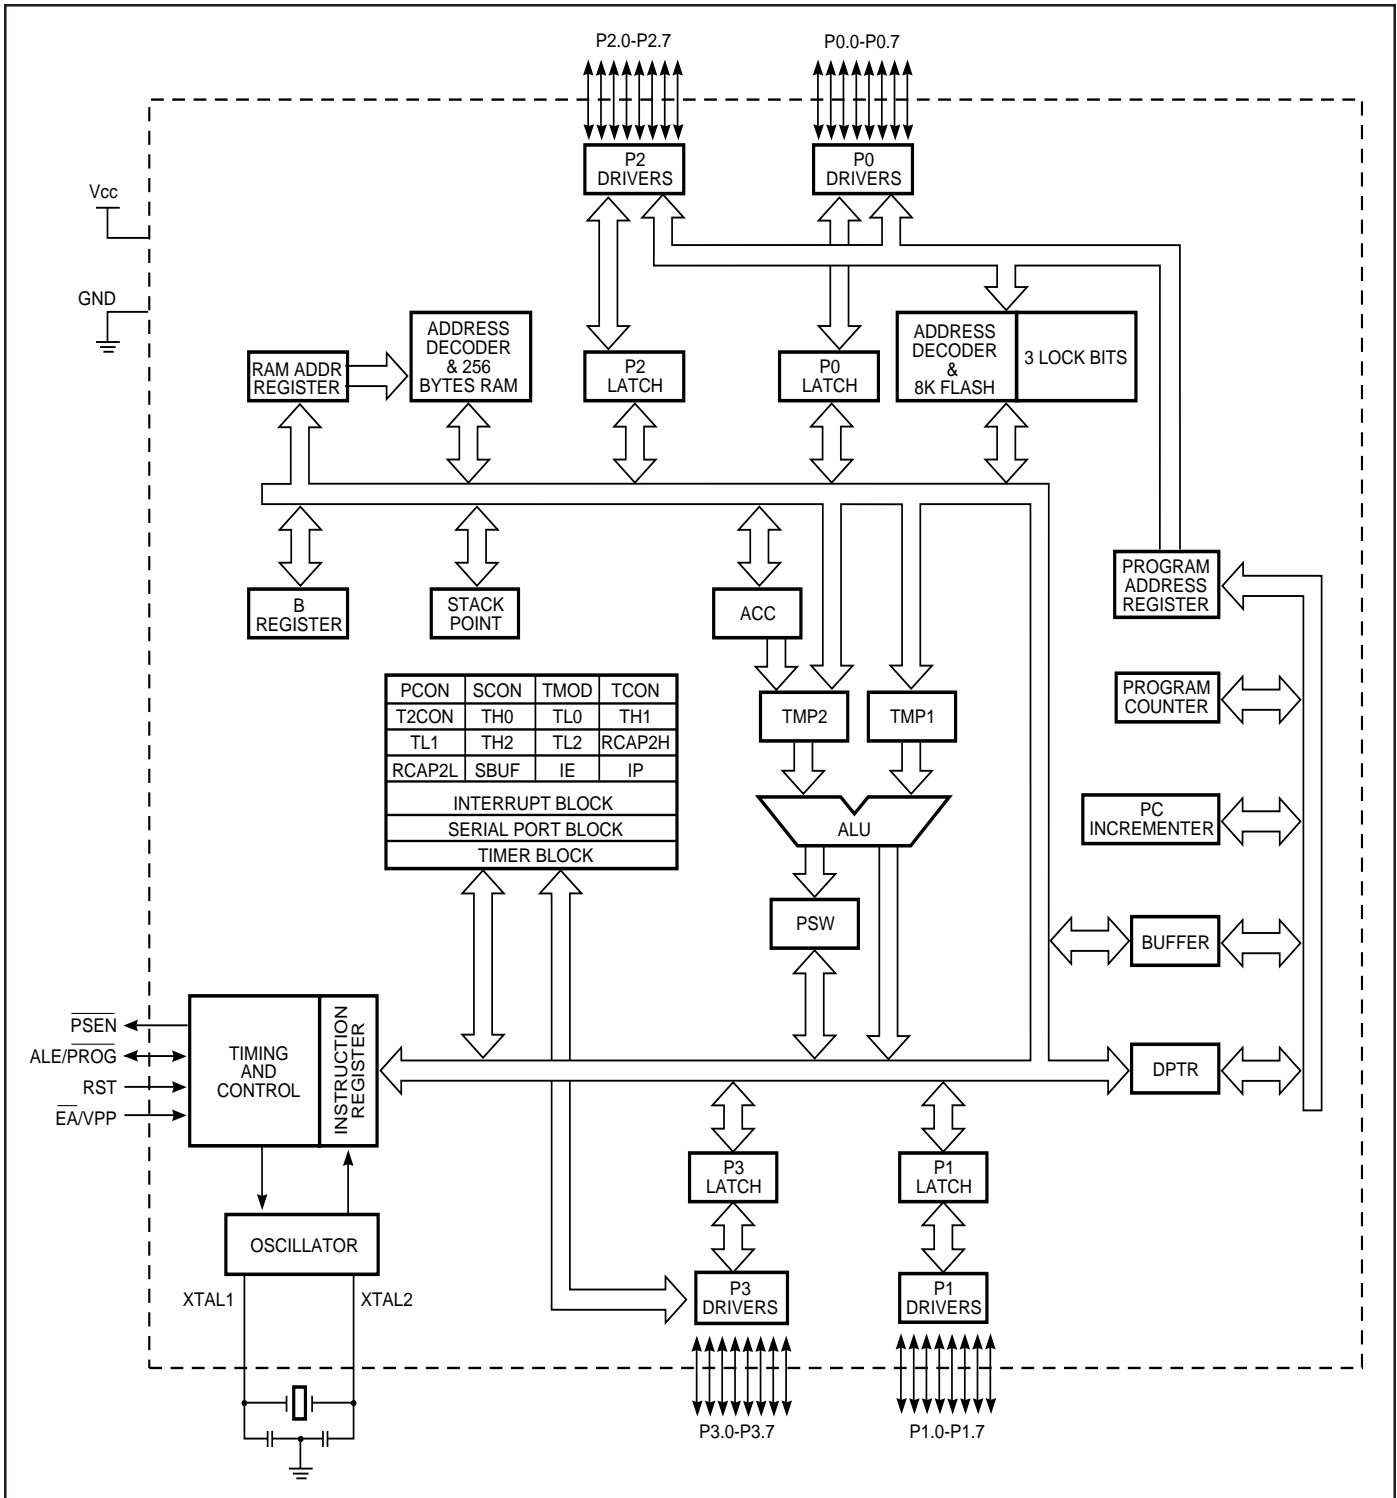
P2.0-P2.7

P0.0-P0.7

P2
DRIVERS

P0
DRIVERS

Vcc

GND

RAM ADDR
REGISTER

ADDRESS
DECODER
& 256
BYTES RAM

P2
LATCH

P0
LATCH

ADDRESS
DECODER
&
8K FLASH

3 LOCK BITS

B
REGISTER

STACK
POINT

ACC

PROGRAM
ADDRESS
REGISTER

| PCON | SCON | TMOD | TCON |
|---|---|---|---|
| T2CON | TH0 | TL0 | TH1 |
| TL1 | TH2 | TL2 | RCAP2H |
| RCAP2L | SBUF | IE | IP |

INTERRUPT BLOCK

SERIAL PORT BLOCK

TIMER BLOCK

TMP2

TMP1

PROGRAM
COUNTER

ALU

PC
INCREMENTER

PSW

BUFFER

$\overline{PSEN}$

ALE/$\overline{PROG}$

RST

$\overline{EA}$/VPP

TIMING
AND
CONTROL

INSTRUCTION
REGISTER

DPTR

P3
LATCH

P1
LATCH

OSCILLATOR

XTAL1

XTAL2

P3
DRIVERS

P1
DRIVERS

P3.0-P3.7

P1.0-P1.7